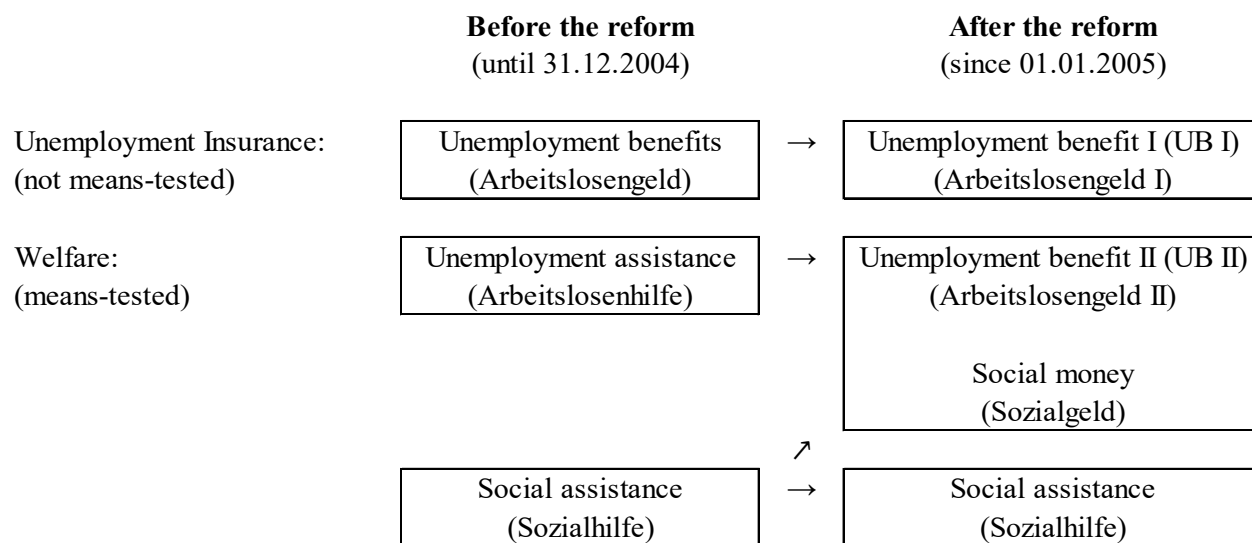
**Before the reform**
(until 31.12.2004)

**After the reform**
(since 01.01.2005)

Unemployment Insurance:
(not means-tested)

Unemployment benefits
(Arbeitslosengeld)

→

Unemployment benefit I (UB I)
(Arbeitslosengeld I)

Welfare:
(means-tested)

Unemployment assistance
(Arbeitslosenhilfe)

→

Unemployment benefit II (UB II)
(Arbeitslosengeld II)

Social money
(Sozialgeld)

↗

Social assistance
(Sozialhilfe)

→

Social assistance
(Sozialhilfe)